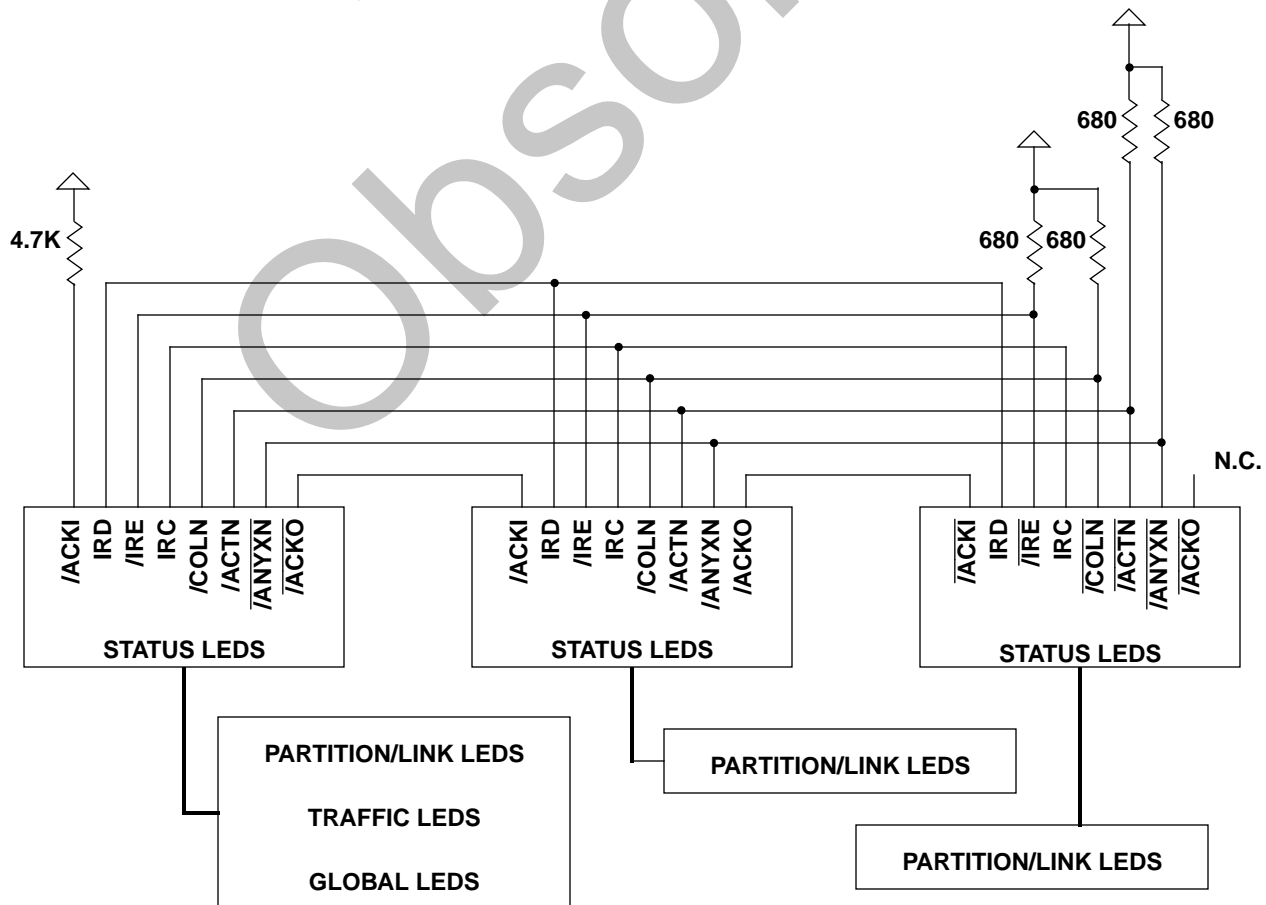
Obsolete

680 680

4.7K

680 680

N.C.

/ACKI IRD /IRE IRC /COLN /ACTN $\overline{/ANYXN}$ $\overline{/ACKO}$

STATUS LEDS

/ACKI IRD /IRE IRC /COLN /ACTN /ANYXN /ACKO

STATUS LEDS

$\overline{/ACKI}$ IRD $\overline{/IRE}$ IRC $\overline{/COLN}$ $\overline{/ACTN}$ $\overline{/ANYXN}$ $\overline{/ACKO}$

STATUS LEDS

PARTITION/LINK LEDS

TRAFFIC LEDS

GLOBAL LEDS

PARTITION/LINK LEDS

PARTITION/LINK LEDS